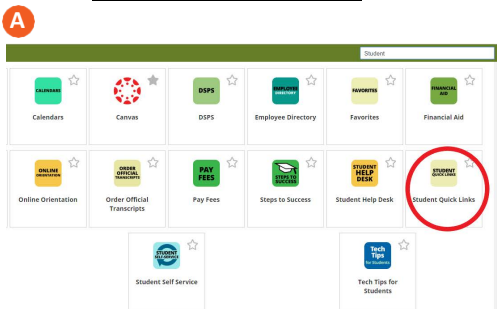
A

Student

CALENDARS
Calendars

Canvas

DSPS
DSPS

EMPLOYEE DIRECTORY
Employee Directory

FAVORITES
Favorites

FINANCIAL AID
Financial Aid

ONLINE ORIENTATION
Online Orientation

ORDER OFFICIAL TRANSCRIPTS
Order Official Transcripts

PAY FEES
Pay Fees

STEPS TO SUCCESS
Steps to Success

STUDENT HELP DESK
Student Help Desk

STUDENT QUICK LINKS
Student Quick Links

STUDENT SELF SERVICE
Student Self Service

Tech Tips for Students
Tech Tips for Students